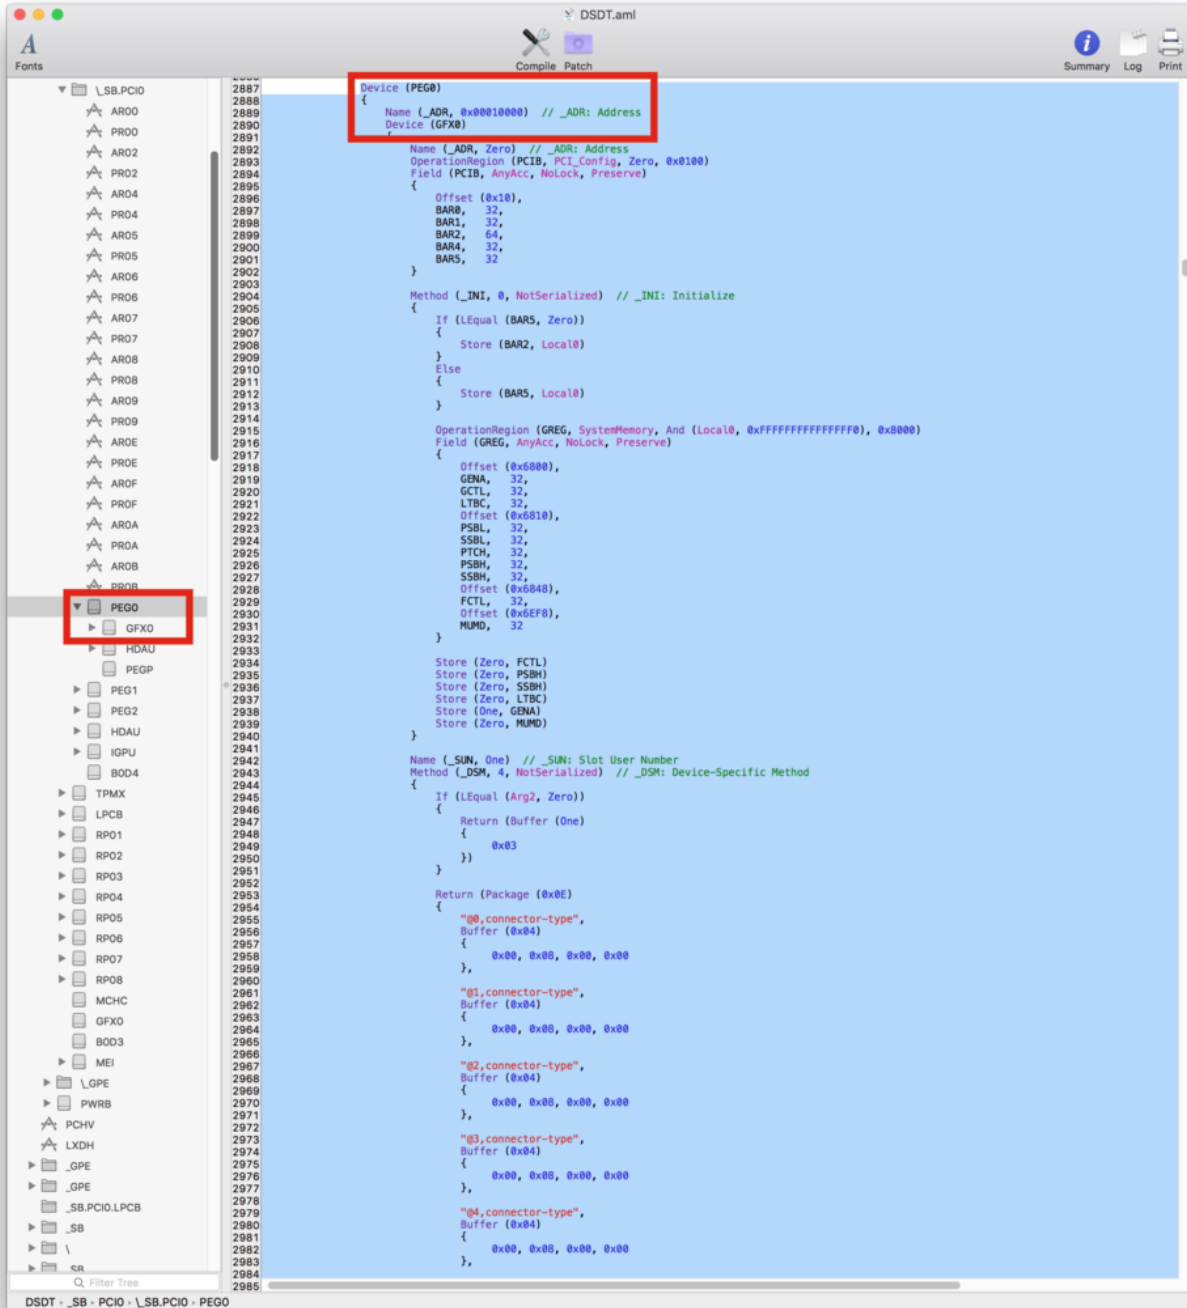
DSDT.aml

Fonts

Compile Patch

Summary Log Print

\_SB.PCI0
AR00
PR00
AR02
PR02
AR04
PR04
AR05
PR05
AR06
PR06
AR07
PR07
AR08
PR08
AR09
PR09
AR0E
PR0E
AR0F
PR0F
AR0A
PR0A
AR0B
PR0B
PEG0
GFX0
HDAU
PEGP
PEG1
PEG2
HDAU
IGPU
B0D4
TPMX
LPCB
RP01
RP02
RP03
RP04
RP05
RP06
RP07
RP08
MCHC
GFX0
B0D3
MEI
\_GPE
PWRB
PCHV
LXDH
_GPE
_GPE
_SB.PCI0.LPCB
_SB
\
_SB

Filter Tree

DSDT › _SB › PCI0 › \_SB.PCI0 › PEG0

2887 Device (PEG0)
2888 {
2889 Name (_ADR, 0x00010000) // _ADR: Address
2890 Device (GFX0)
2891 {
2892 Name (_ADR, Zero) // _ADR: Address
2893 OperationRegion (PCIB, PCI_Config, Zero, 0x0100)
2894 Field (PCIB, AnyAcc, NoLock, Preserve)
2895 {
2896 Offset (0x10),
2897 BAR0, 32,
2898 BAR1, 32,
2899 BAR2, 64,
2900 BAR4, 32,
2901 BAR5, 32
2902 }
2903
2904 Method (_INI, 0, NotSerialized) // _INI: Initialize
2905 {
2906 If (LEqual (BAR5, Zero))
2907 {
2908 Store (BAR2, Local0)
2909 }
2910 Else
2911 {
2912 Store (BAR5, Local0)
2913 }
2914
2915 OperationRegion (GREG, SystemMemory, And (Local0, 0xFFFFFFFFFFFFFFF0), 0x8000)
2916 Field (GREG, AnyAcc, NoLock, Preserve)
2917 {
2918 Offset (0x6800),
2919 GENA, 32,
2920 GCTL, 32,
2921 LTBC, 32,
2922 Offset (0x6810),
2923 PSBL, 32,
2924 SSBL, 32,
2925 PTCH, 32,
2926 PSBH, 32,
2927 SSBH, 32,
2928 Offset (0x6848),
2929 FCTL, 32,
2930 Offset (0x6EF8),
2931 MUMD, 32
2932 }
2933
2934 Store (Zero, FCTL)
2935 Store (Zero, PSBH)
2936 Store (Zero, SSBH)
2937 Store (Zero, LTBC)
2938 Store (One, GENA)
2939 Store (Zero, MUMD)
2940 }
2941
2942 Name (_SUN, One) // _SUN: Slot User Number
2943 Method (_DSM, 4, NotSerialized) // _DSM: Device-Specific Method
2944 {
2945 If (LEqual (Arg2, Zero))
2946 {
2947 Return (Buffer (One)
2948 {
2949 0x03
2950 })
2951 }
2952
2953 Return (Package (0x0E)
2954 {
2955 "@0,connector-type",
2956 Buffer (0x04)
2957 {
2958 0x00, 0x08, 0x00, 0x00
2959 },
2960
2961 "@1,connector-type",
2962 Buffer (0x04)
2963 {
2964 0x00, 0x08, 0x00, 0x00
2965 },
2966
2967 "@2,connector-type",
2968 Buffer (0x04)
2969 {
2970 0x00, 0x08, 0x00, 0x00
2971 },
2972
2973 "@3,connector-type",
2974 Buffer (0x04)
2975 {
2976 0x00, 0x08, 0x00, 0x00
2977 },
2978
2979 "@4,connector-type",
2980 Buffer (0x04)
2981 {
2982 0x00, 0x08, 0x00, 0x00
2983 },
2984
2985